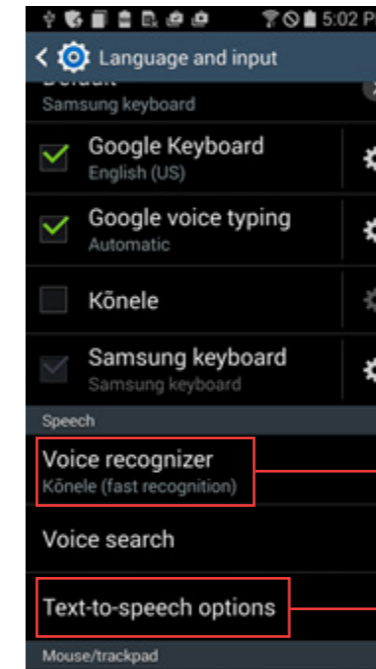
5:02 P

Language and input

Default
Samsung keyboard

Google Keyboard
English (US)

Google voice typing
Automatic

Kõnele

Samsung keyboard
Samsung keyboard

Speech

Voice recognizer
Kõnele (fast recognition)

Voice search

Text-to-speech options

Mouse/trackpad